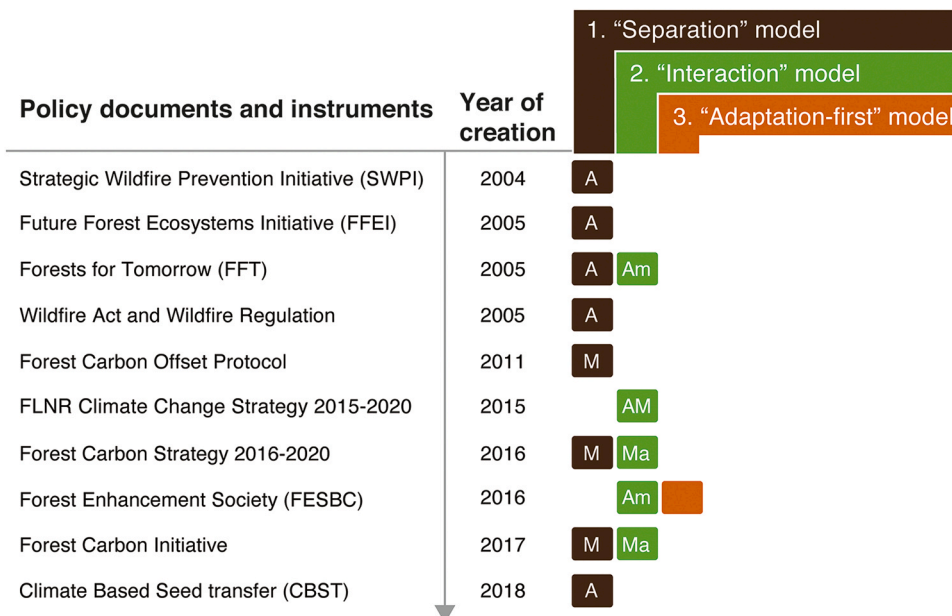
1. “Separation” model

2. “Interaction” model

3. “Adaptation-first” model

| Policy documents and instruments | Year of creation | 1. “Separation” model | 2. “Interaction” model | 3. “Adaptation-first” model |
|---|---|---|---|---|
| Strategic Wildfire Prevention Initiative (SWPI) | 2004 | A | | |
| Future Forest Ecosystems Initiative (FFEI) | 2005 | A | | |
| Forests for Tomorrow (FFT) | 2005 | A | Am | |
| Wildfire Act and Wildfire Regulation | 2005 | A | | |
| Forest Carbon Offset Protocol | 2011 | M | | |
| FLNR Climate Change Strategy 2015-2020 | 2015 | | AM | |
| Forest Carbon Strategy 2016-2020 | 2016 | M | Ma | |
| Forest Enhancement Society (FESBC) | 2016 | | Am | |
| Forest Carbon Initiative | 2017 | M | Ma | |
| Climate Based Seed transfer (CBST) | 2018 | A | | |